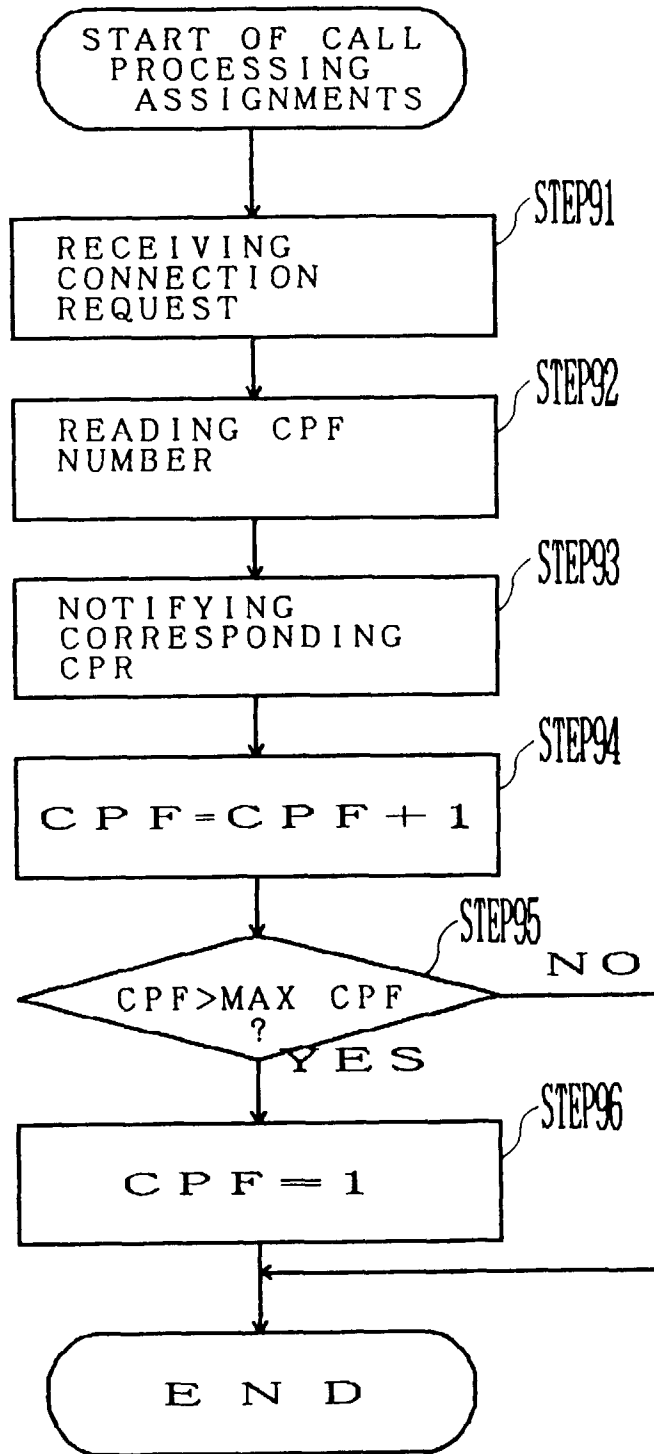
START OF CALL PROCESSING ASSIGNMENTS

STEP91

RECEIVING CONNECTION REQUEST

STEP92

READING CPF NUMBER

STEP93

NOTIFYING CORRESPONDING CPR

STEP94

CPF=CPF+1

STEP95

CPF>MAX CPF ?

NO

YES

STEP96

CPF=1

END